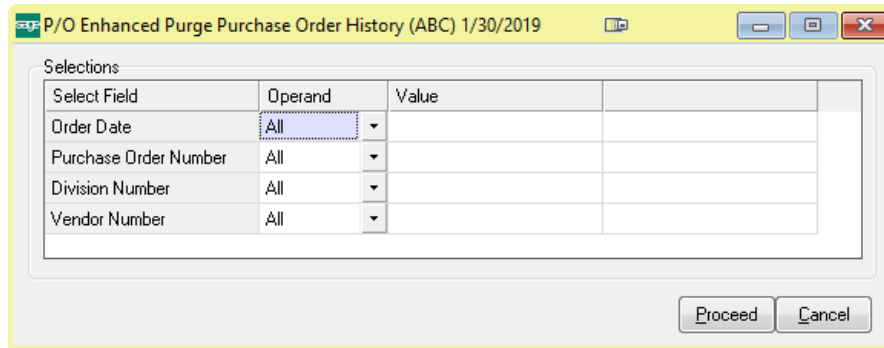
sage P/O Enhanced Purge Purchase Order History (ABC) 1/30/2019

Selections

| Select Field | Operand | Value | |
|---|---|---|---|
| Order Date | All | | |
| Purchase Order Number | All | | |
| Division Number | All | | |
| Vendor Number | All | | |

Proceed Cancel